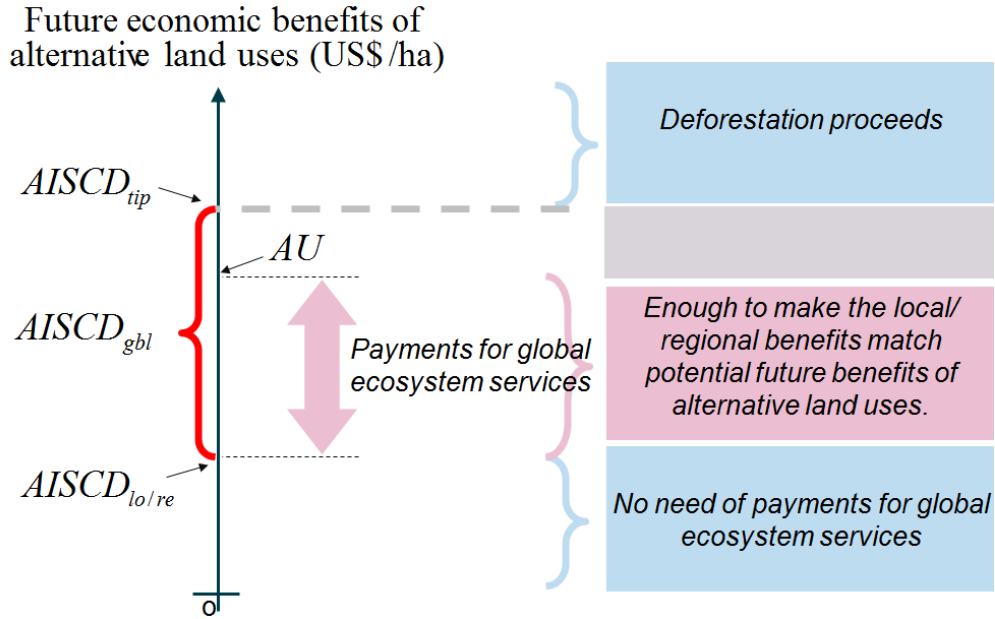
Future economic benefits of alternative land uses (US$/ha)

$AISCD_{tip}$

$AU$

$AISCD_{gbl}$

Payments for global ecosystem services

$AISCD_{lo/re}$

0

Deforestation proceeds

Enough to make the local/ regional benefits match potential future benefits of alternative land uses.

No need of payments for global ecosystem services